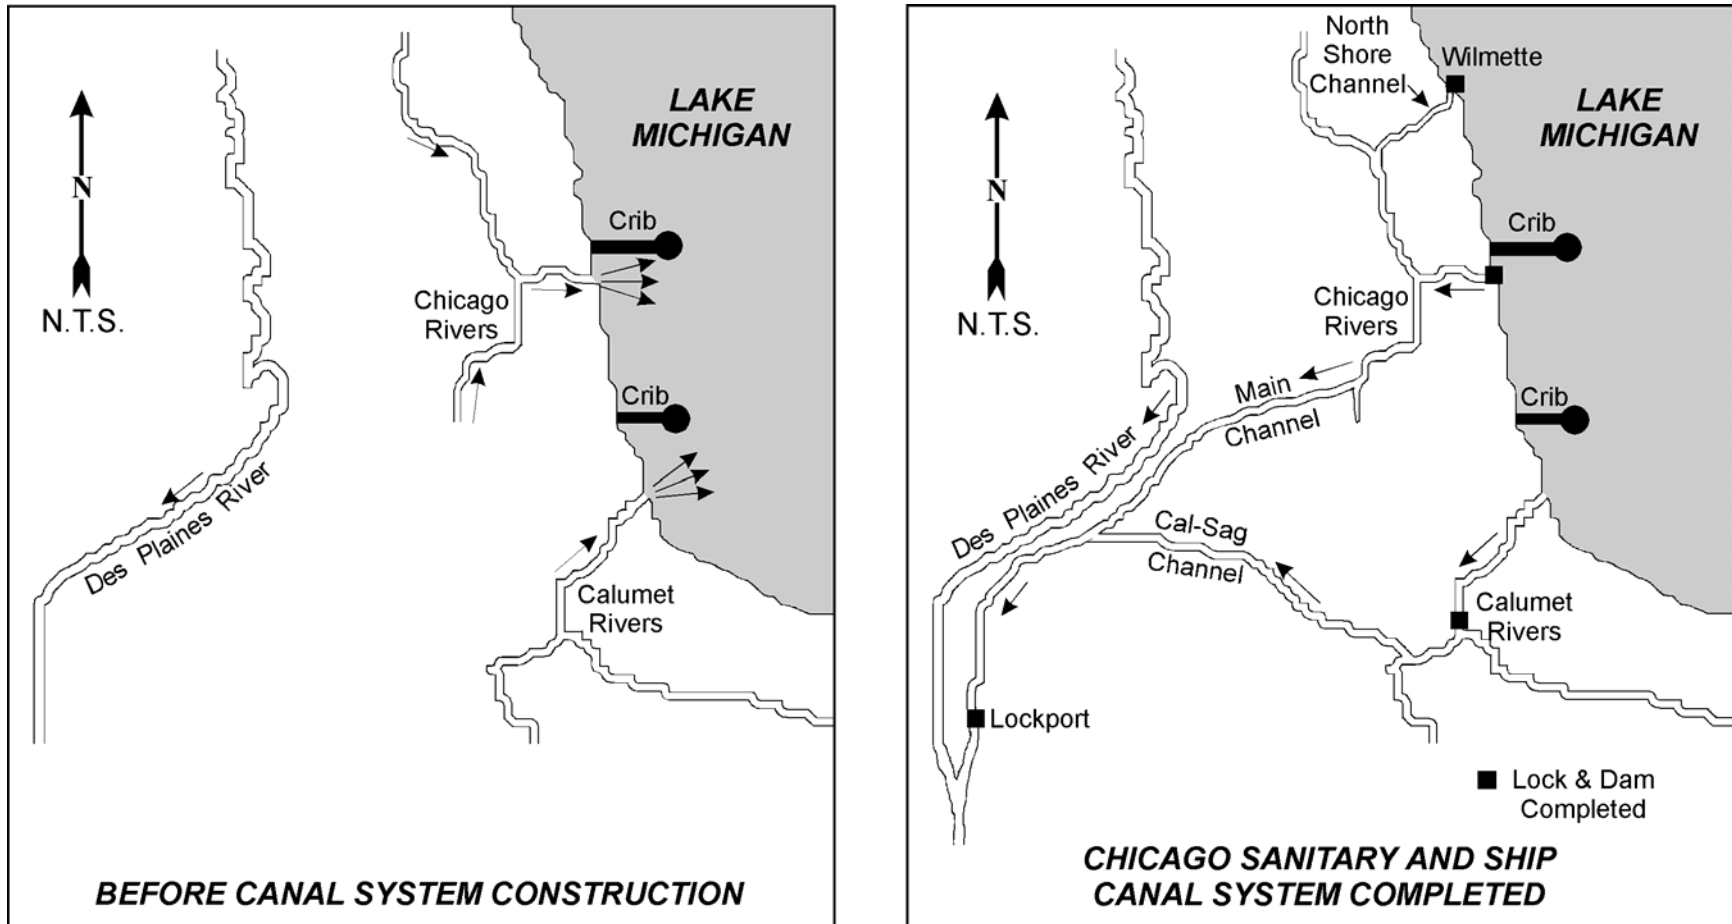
N

N.T.S.

LAKE MICHIGAN

Crib

Chicago Rivers

Crib

Des Plaines River

Calumet Rivers

BEFORE CANAL SYSTEM CONSTRUCTION

North Shore Channel

Wilmette

N

N.T.S.

LAKE MICHIGAN

Crib

Chicago Rivers

Main Channel

Crib

Des Plaines River

Cal-Sag Channel

Calumet Rivers

Lockport

Lock & Dam Completed

CHICAGO SANITARY AND SHIP CANAL SYSTEM COMPLETED